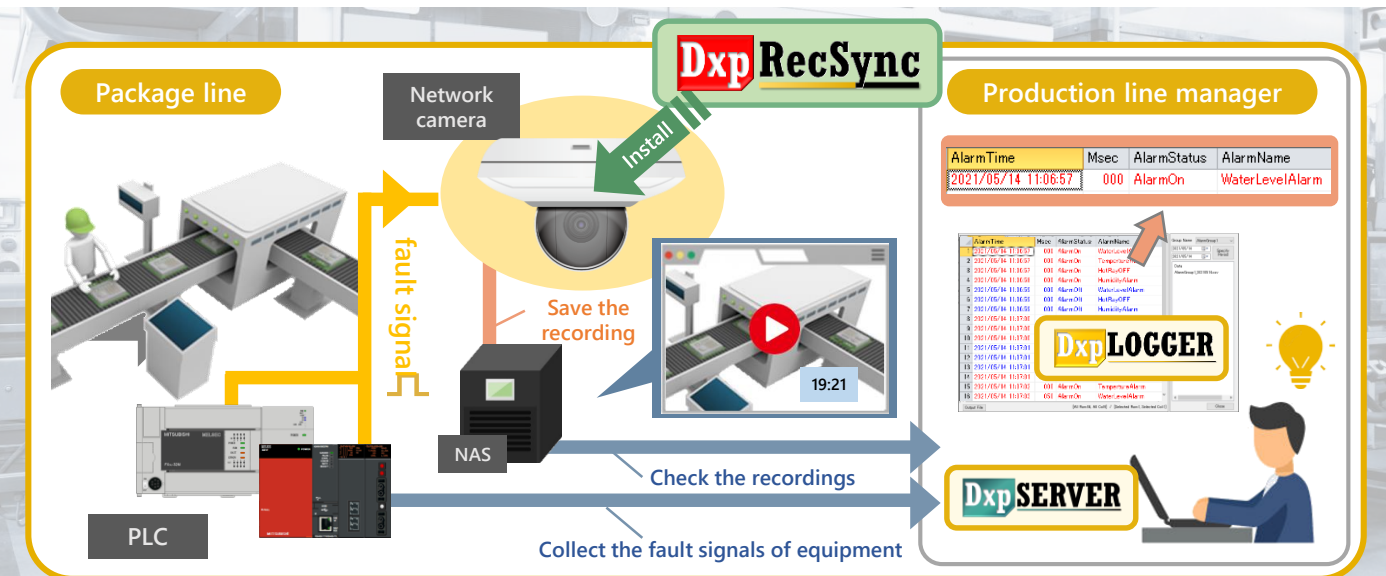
Dxp RecSync

Package line

Network camera

Install

Production line manager

| AlarmTime | Msec | AlarmStatus | AlarmName |
|---|---|---|---|
| 2021/05/14 11:06:57 | 000 | AlarmOn | WaterLevelAlarm |

fault signal

Save the recording

19:21

Dxp LOGGER

NAS

Check the recordings

Dxp SERVER

PLC

Collect the fault signals of equipment